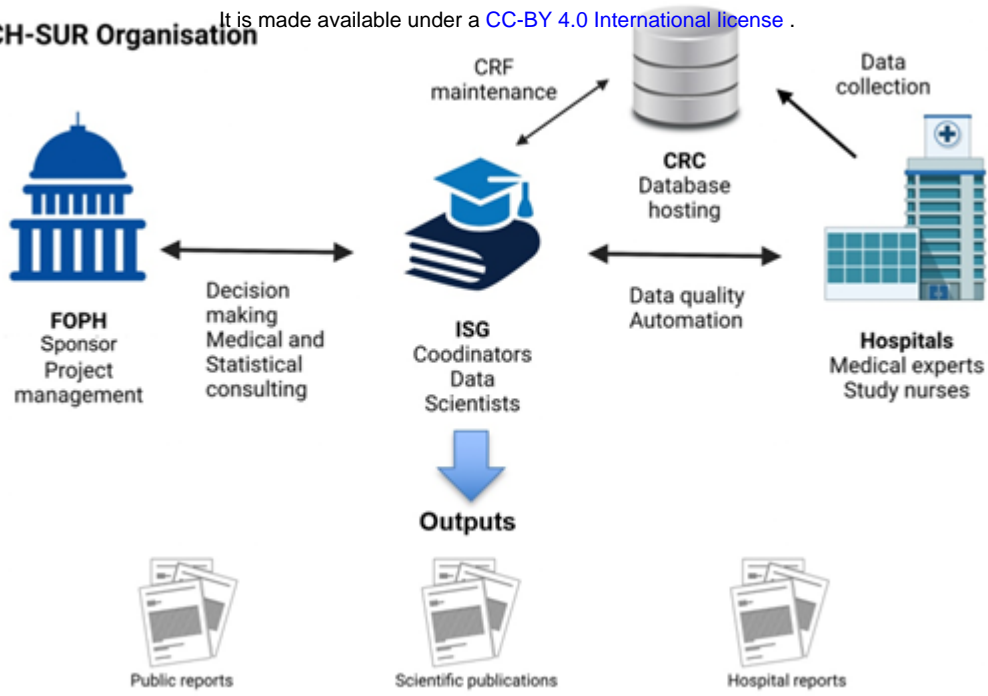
CH-SUR Organisation

It is made available under a CC-BY 4.0 International license .

CRF maintenance

Data collection

CRC
Database hosting

FOPH
Sponsor
Project management

Decision making
Medical and Statistical consulting

ISG
Coodinators
Data Scientists

Data quality
Automation

Hospitals
Medical experts
Study nurses

Outputs

Public reports

Scientific publications

Hospital reports